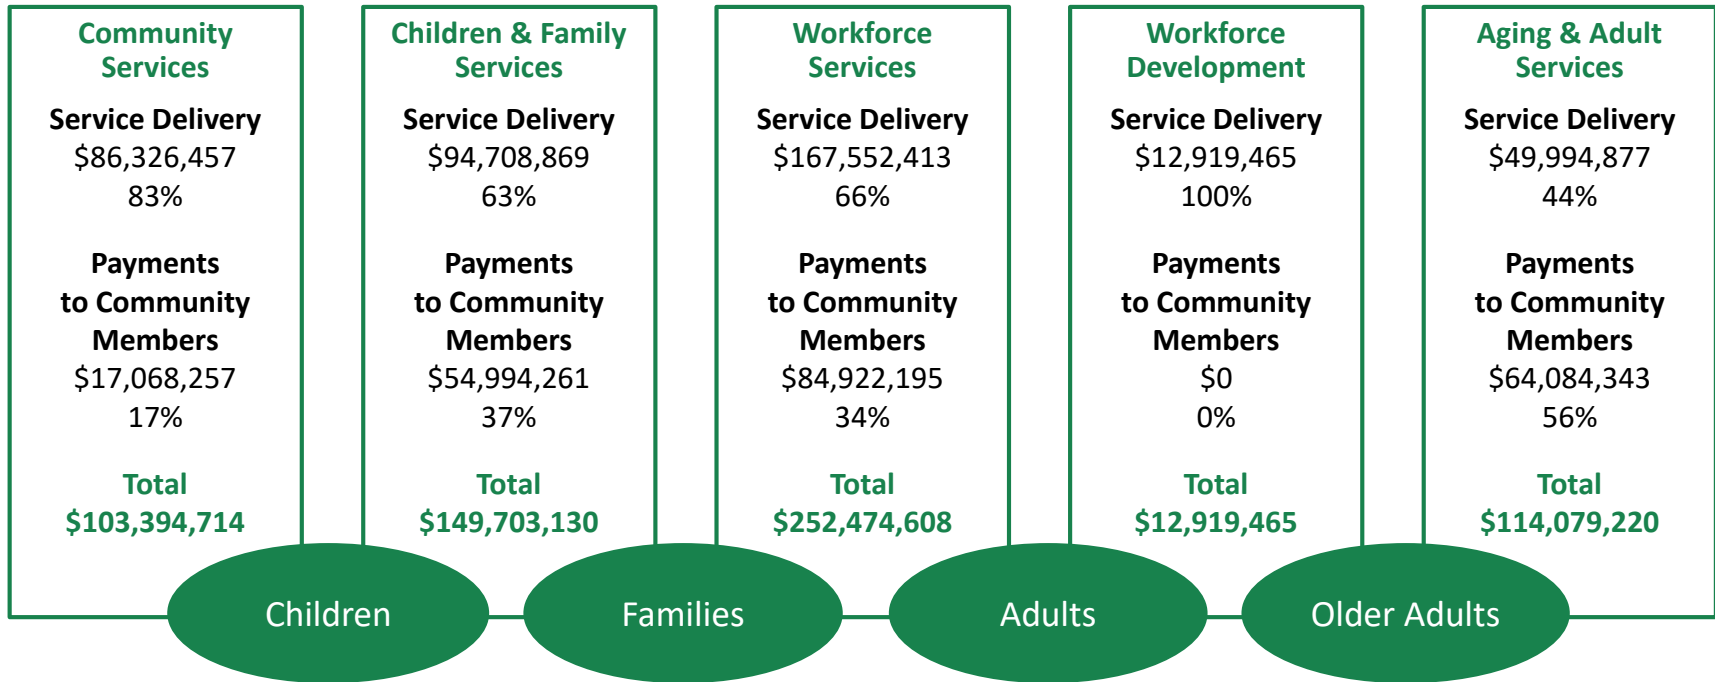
Community Services

Service Delivery
\$86,326,457
83%

Payments to Community Members
\$17,068,257
17%

Total
\$103,394,714

Children & Family Services

Service Delivery
\$94,708,869
63%

Payments to Community Members
\$54,994,261
37%

Total
\$149,703,130

Workforce Services

Service Delivery
\$167,552,413
66%

Payments to Community Members
\$84,922,195
34%

Total
\$252,474,608

Workforce Development

Service Delivery
\$12,919,465
100%

Payments to Community Members
\$0
0%

Total
\$12,919,465

Aging & Adult Services

Service Delivery
\$49,994,877
44%

Payments to Community Members
\$64,084,343
56%

Total
\$114,079,220

Children

Families

Adults

Older Adults